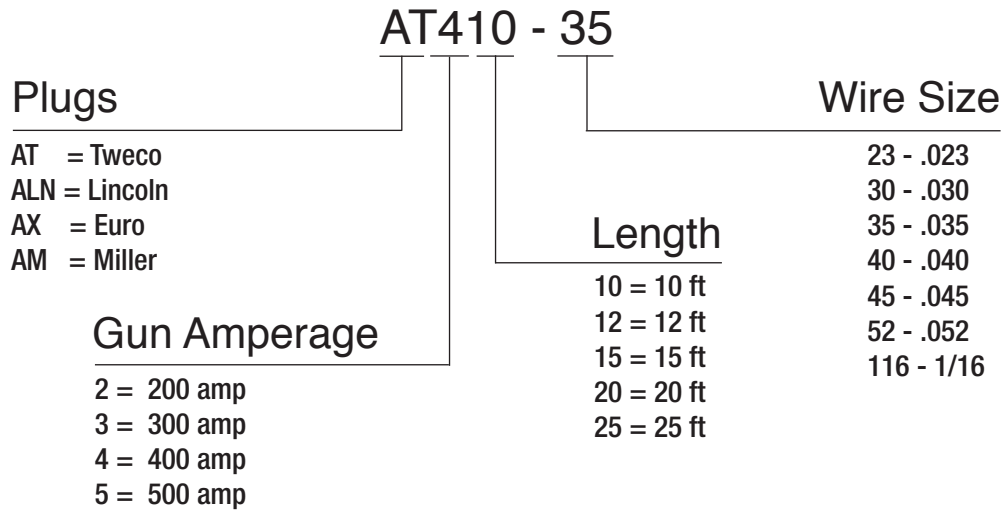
AT410 - 35

Plugs
AT = Tweco
ALN = Lincoln
AX = Euro
AM = Miller

Gun Amperage
2 = 200 amp
3 = 300 amp
4 = 400 amp
5 = 500 amp

Length
10 = 10 ft
12 = 12 ft
15 = 15 ft
20 = 20 ft
25 = 25 ft

Wire Size
23 - .023
30 - .030
35 - .035
40 - .040
45 - .045
52 - .052
116 - 1/16